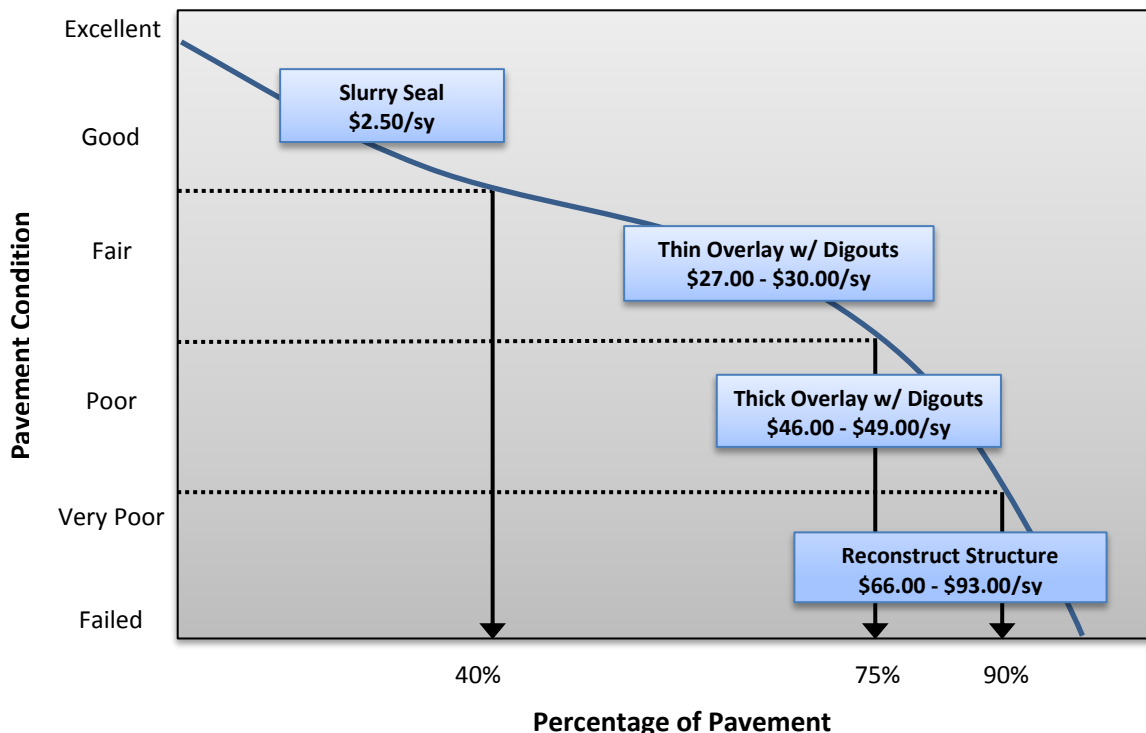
Pavement Condition

Excellent
Good
Fair
Poor
Very Poor
Failed

Slurry Seal
$2.50/sy

Thin Overlay w/ Digouts
$27.00 - $30.00/sy

Thick Overlay w/ Digouts
$46.00 - $49.00/sy

Reconstruct Structure
$66.00 - $93.00/sy

40%
75%
90%

Percentage of Pavement